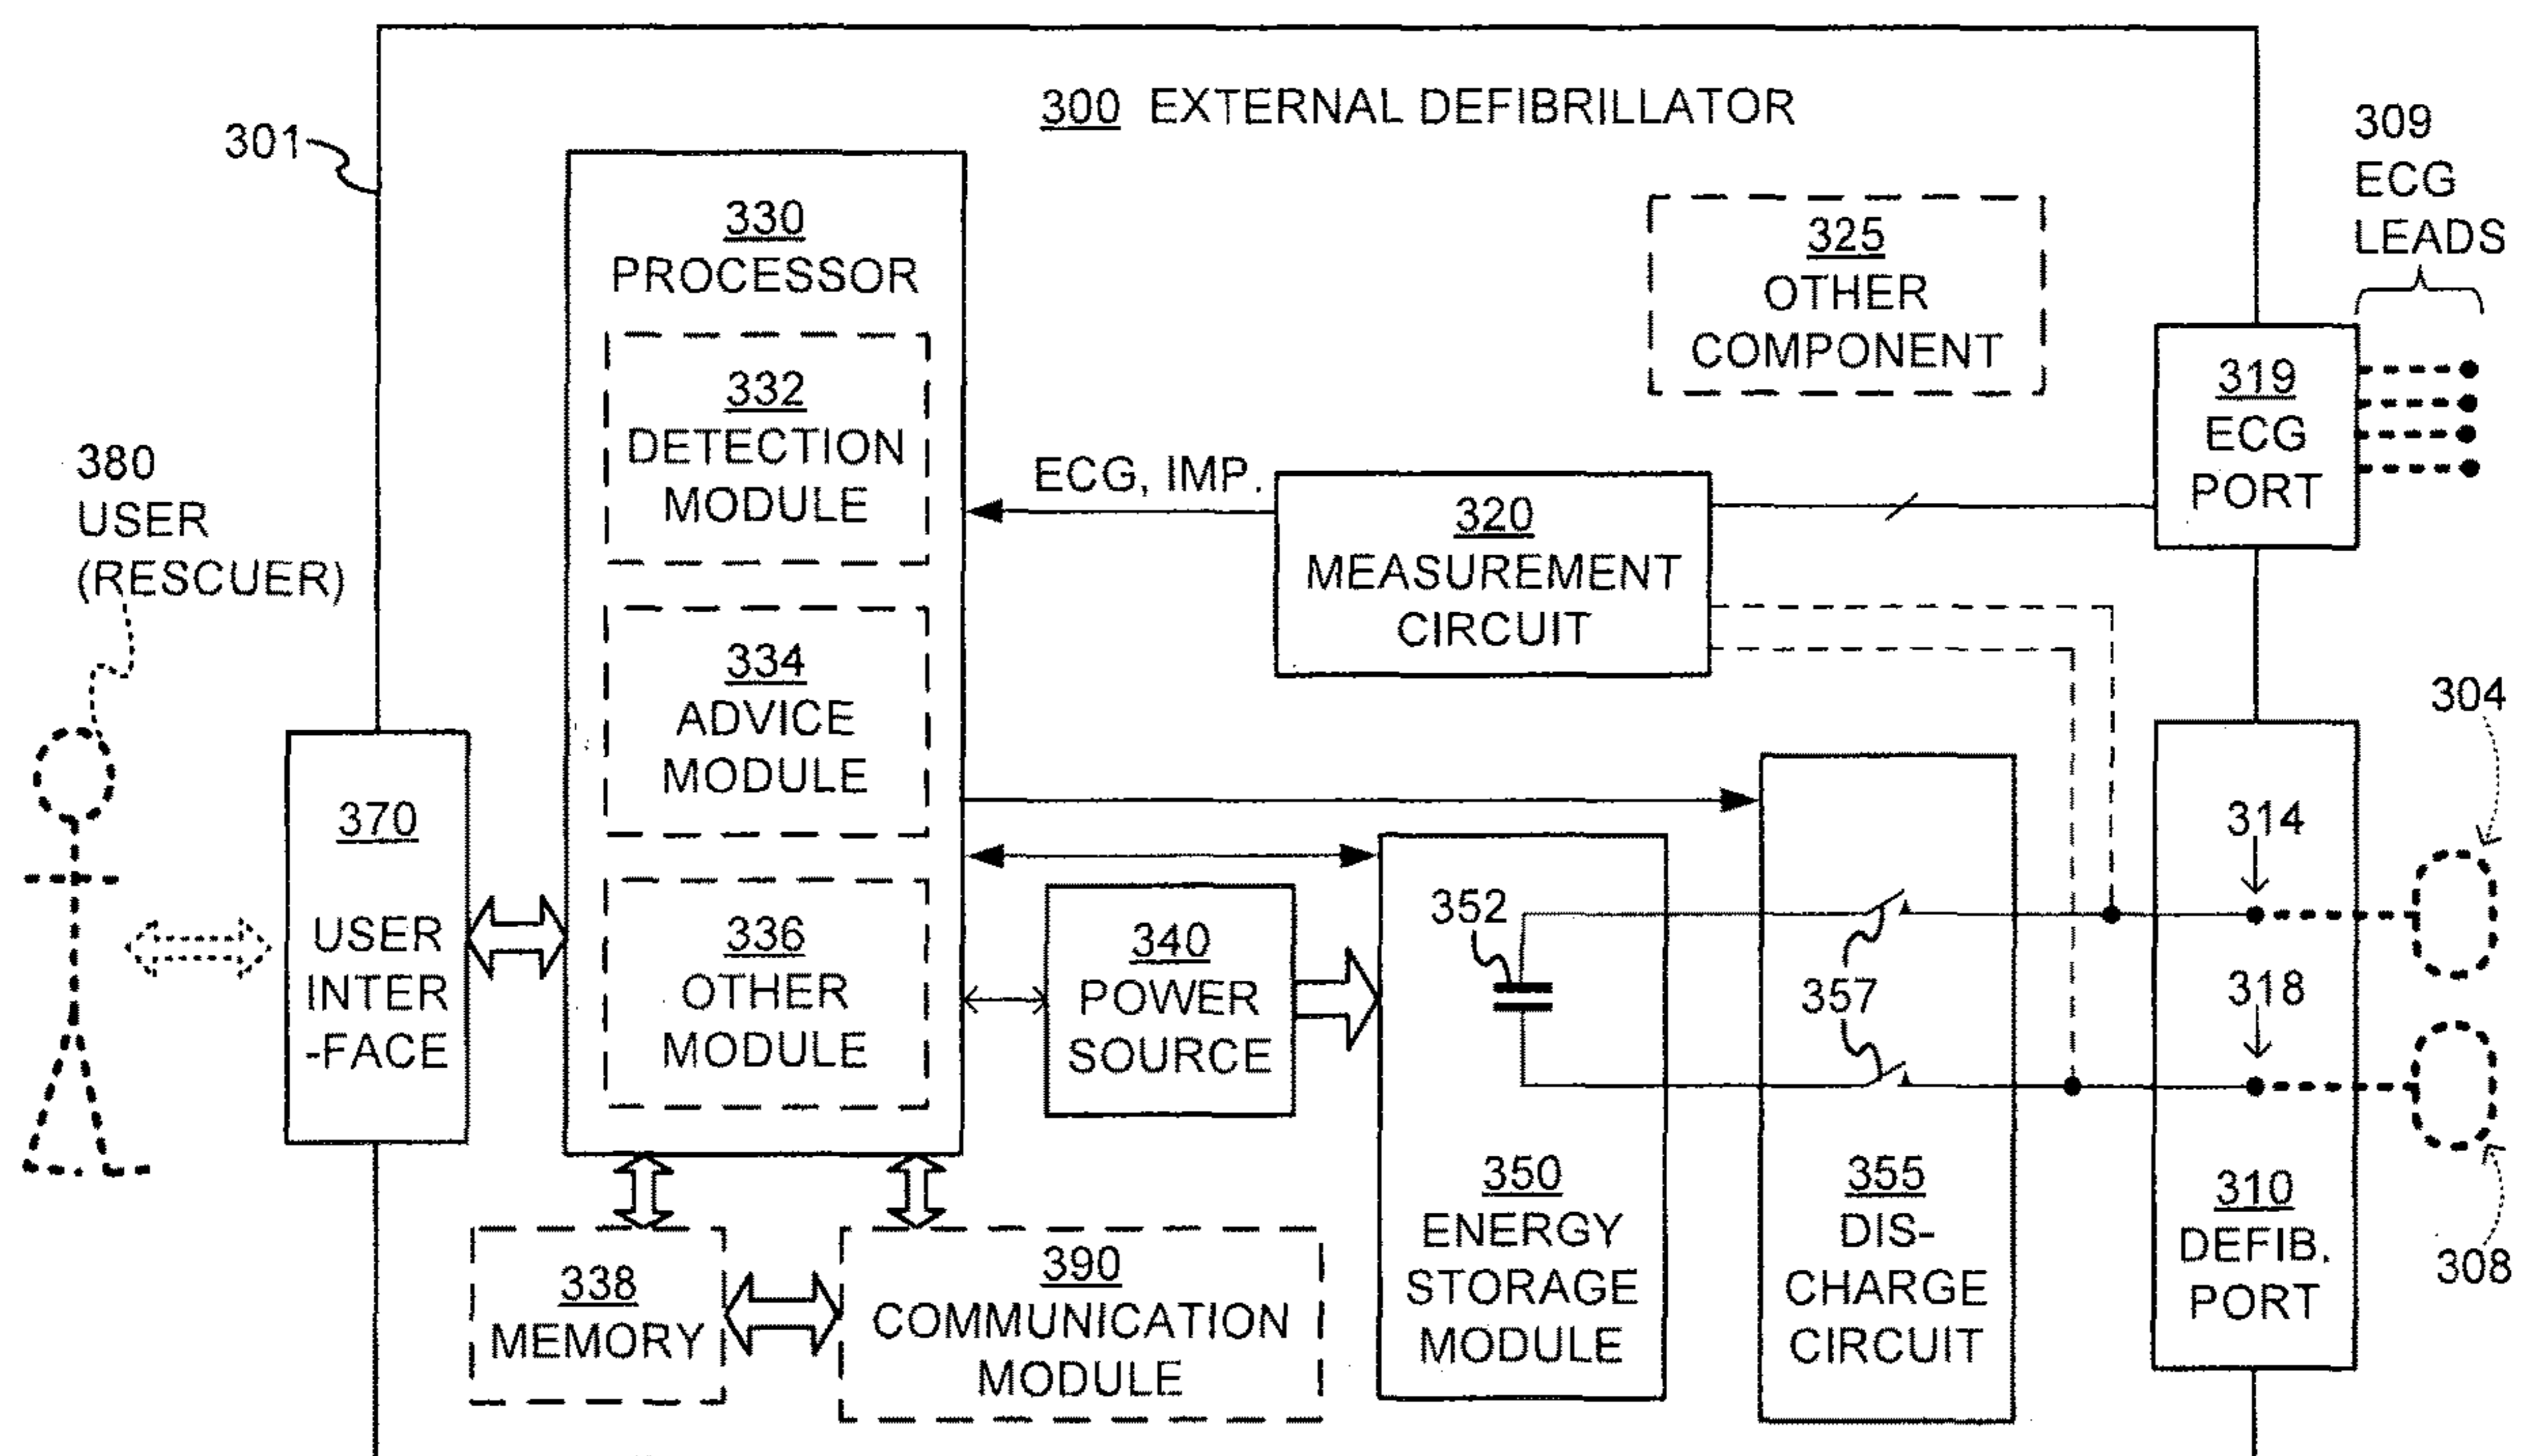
300 EXTERNAL DEFIBRILLATOR

301

309
ECG
LEADS

330
PROCESSOR

332
DETECTION
MODULE

334
ADVICE
MODULE

336
OTHER
MODULE

325
OTHER
COMPONENT

319
ECG
PORT

380
USER
(RESCUER)

ECG, IMP.

320
MEASUREMENT
CIRCUIT

304

370
USER
INTER
-FACE

314

352

340
POWER
SOURCE

357

318

338
MEMORY

390
COMMUNICATION
MODULE

350
ENERGY
STORAGE
MODULE

355
DIS-
CHARGE
CIRCUIT

310
DEFIB.
PORT

308